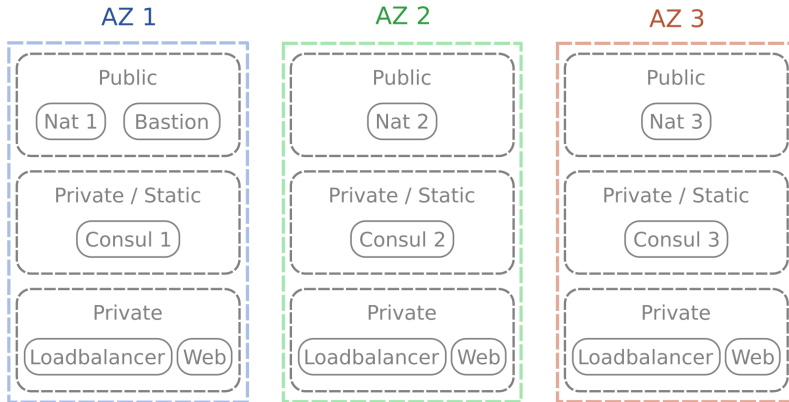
AZ 1

Public

Nat 1

Bastion

Private / Static

Consul 1

Private

Loadbalancer

Web

AZ 2

Public

Nat 2

Private / Static

Consul 2

Private

Loadbalancer

Web

AZ 3

Public

Nat 3

Private / Static

Consul 3

Private

Loadbalancer

Web